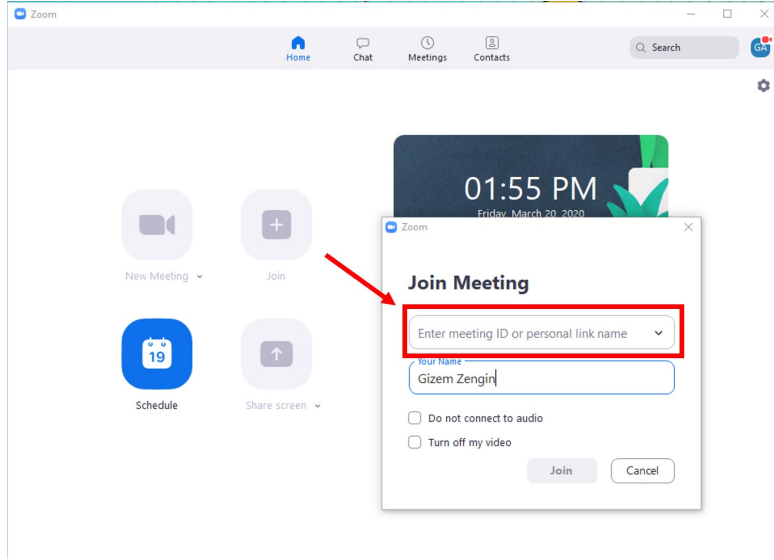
Zoom

Home
Chat
Meetings
Contacts
Search
GA

01:55 PM
Friday, March 20, 2020

New Meeting
Join
19
Schedule
Share screen

Zoom

Join Meeting

Enter meeting ID or personal link name

Your Name
Gizem Zengin

Do not connect to audio
Turn off my video

Join
Cancel